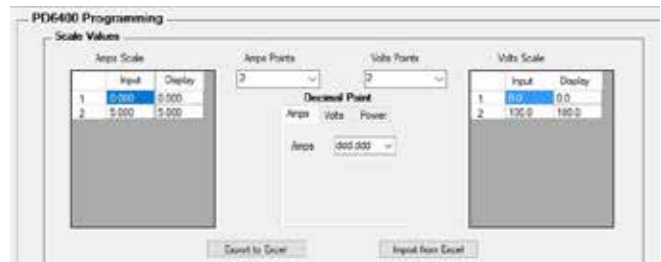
PD6400 Programming

Scale Values

Amps Scale

| | Input | Display |
|---|---|---|
| 1 | 0.000 | 0.000 |
| 2 | 5.000 | 5.000 |

Amps Points
2

Volts Points
2

Decimal Point

Amps Volts Power

Amps ddd.ddd

Volts Scale

| | Input | Display |
|---|---|---|
| 1 | 0.0 | 0.0 |
| 2 | 100.0 | 100.0 |

Export to Excel

Import from Excel